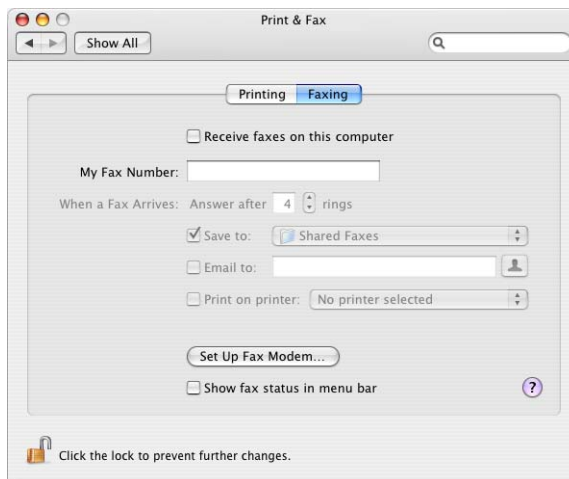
Print & Fax

Show All

Printing Faxing

Receive faxes on this computer

My Fax Number:

When a Fax Arrives: Answer after 4 rings

Save to: Shared Faxes

Email to:

Print on printer: No printer selected

Set Up Fax Modem...

Show fax status in menu bar

?

Click the lock to prevent further changes.